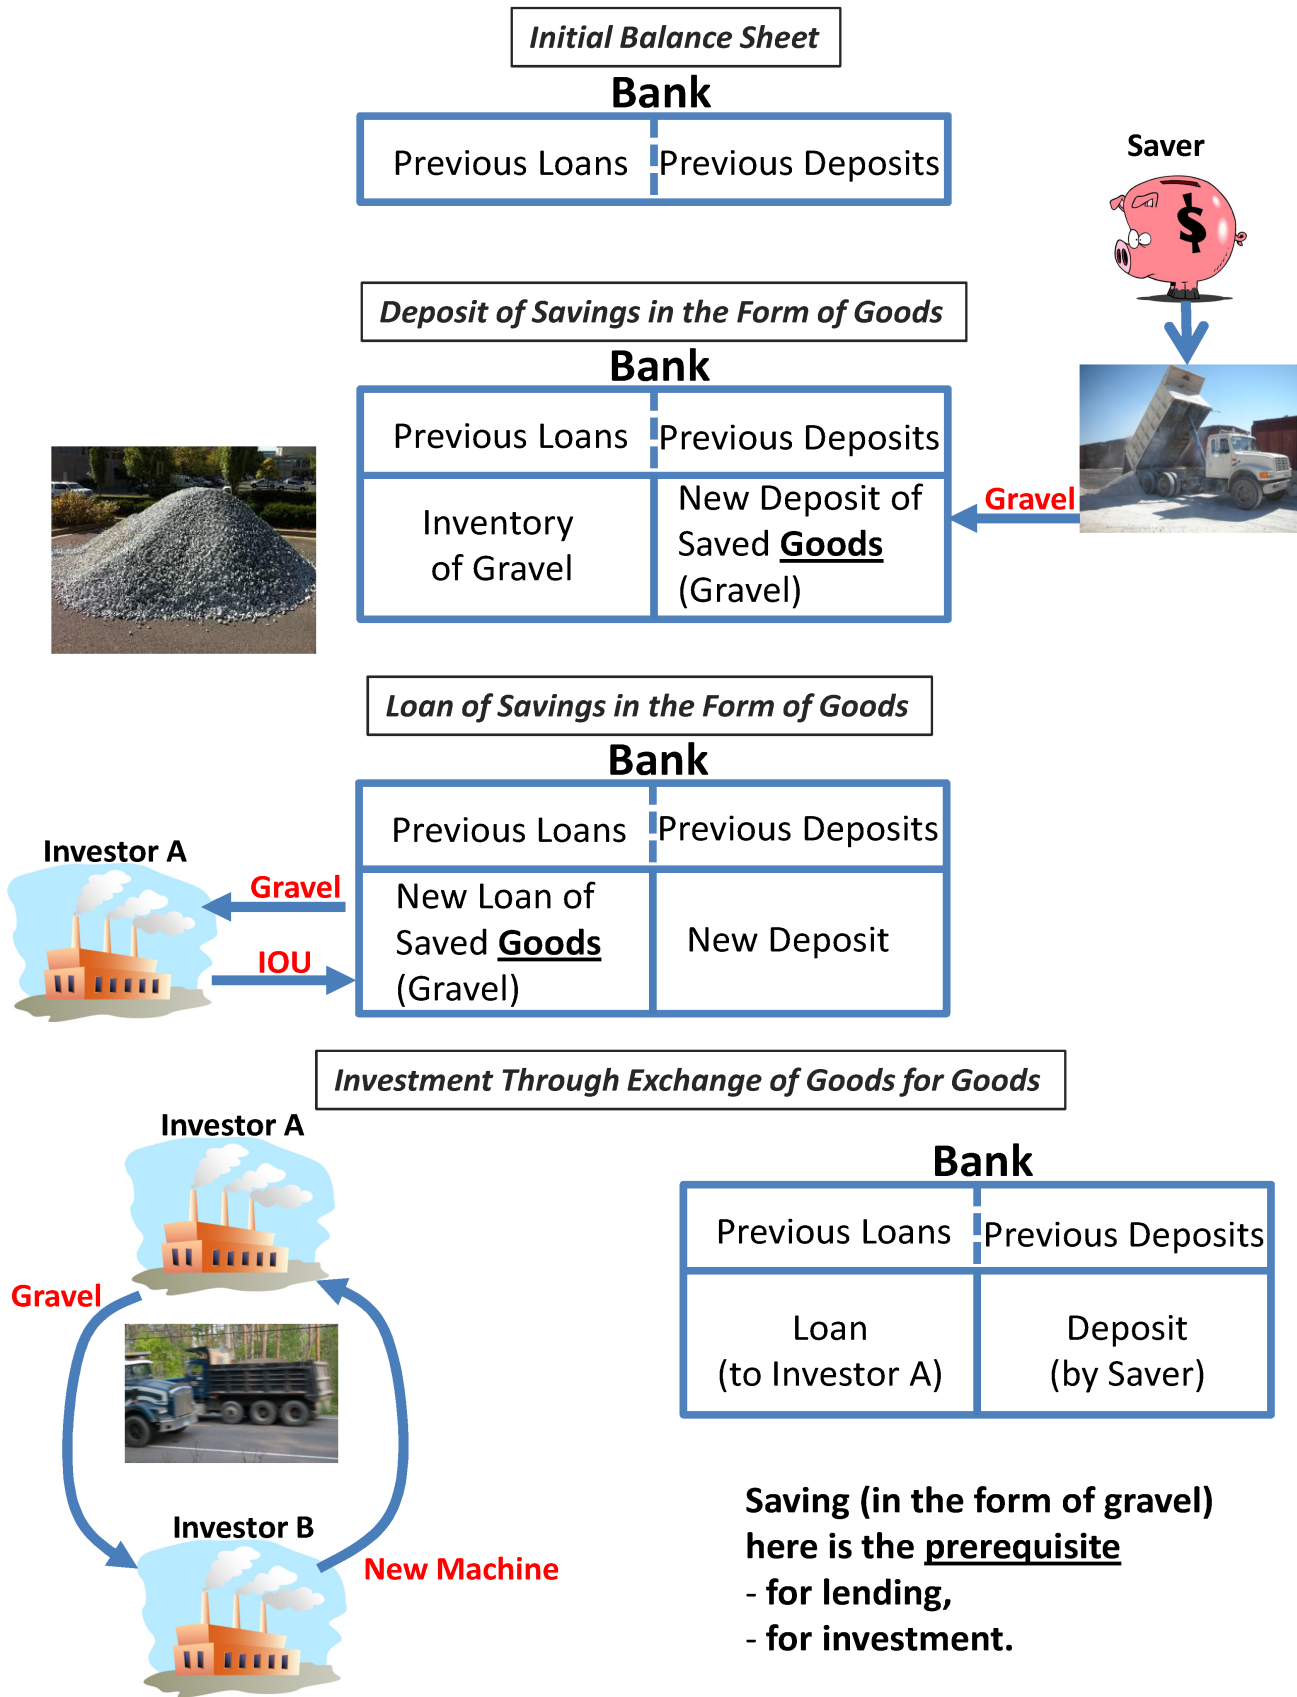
Initial Balance Sheet

Bank

| Previous Loans | Previous Deposits |
|---|---|

Saver

$

Deposit of Savings in the Form of Goods

Bank

| Previous Loans | Previous Deposits |
|---|---|
| Inventory of Gravel | New Deposit of Saved Goods (Gravel) |

Gravel

Loan of Savings in the Form of Goods

Bank

Investor A

Gravel

IOU

| Previous Loans | Previous Deposits |
|---|---|
| New Loan of Saved Goods (Gravel) | New Deposit |

Investment Through Exchange of Goods for Goods

Investor A

Gravel

Investor B

New Machine

Bank

| Previous Loans | Previous Deposits |
|---|---|
| Loan (to Investor A) | Deposit (by Saver) |

Saving (in the form of gravel) here is the prerequisite
- for lending,
- for investment.